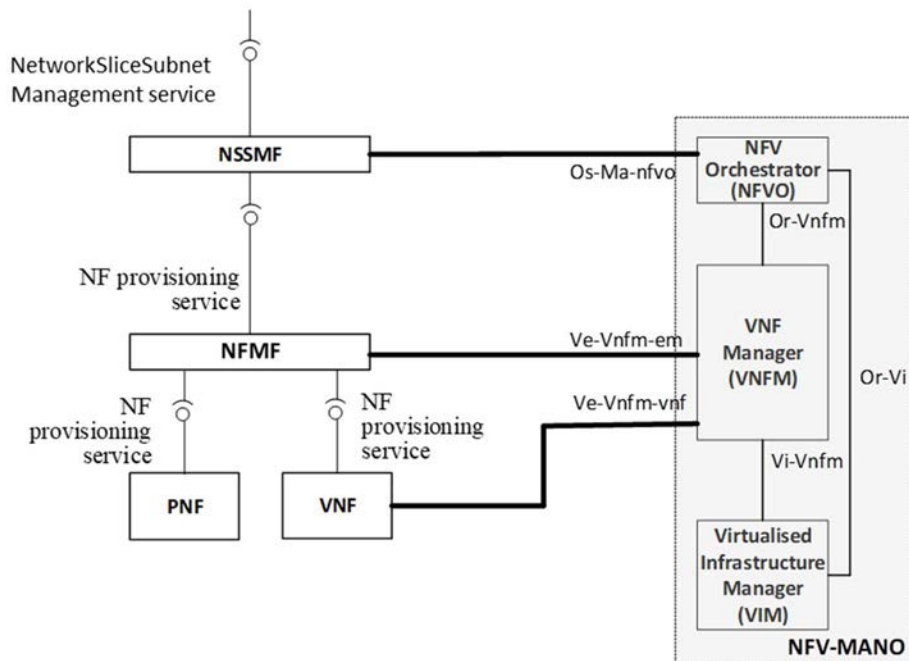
NetworkSliceSubnet Management service

NSSMF

Os-Ma-nfvo

NFV Orchestrator (NFVO)

Or-Vnfm

NF provisioning service

NFMF

Ve-Vnfm-em

VNF Manager (VNFM)

Or-Vi

NF provisioning service

NF provisioning service

Ve-Vnfm-vnf

Vi-Vnfm

PNF

VNF

Virtualised Infrastructure Manager (VIM)

NFV-MANO